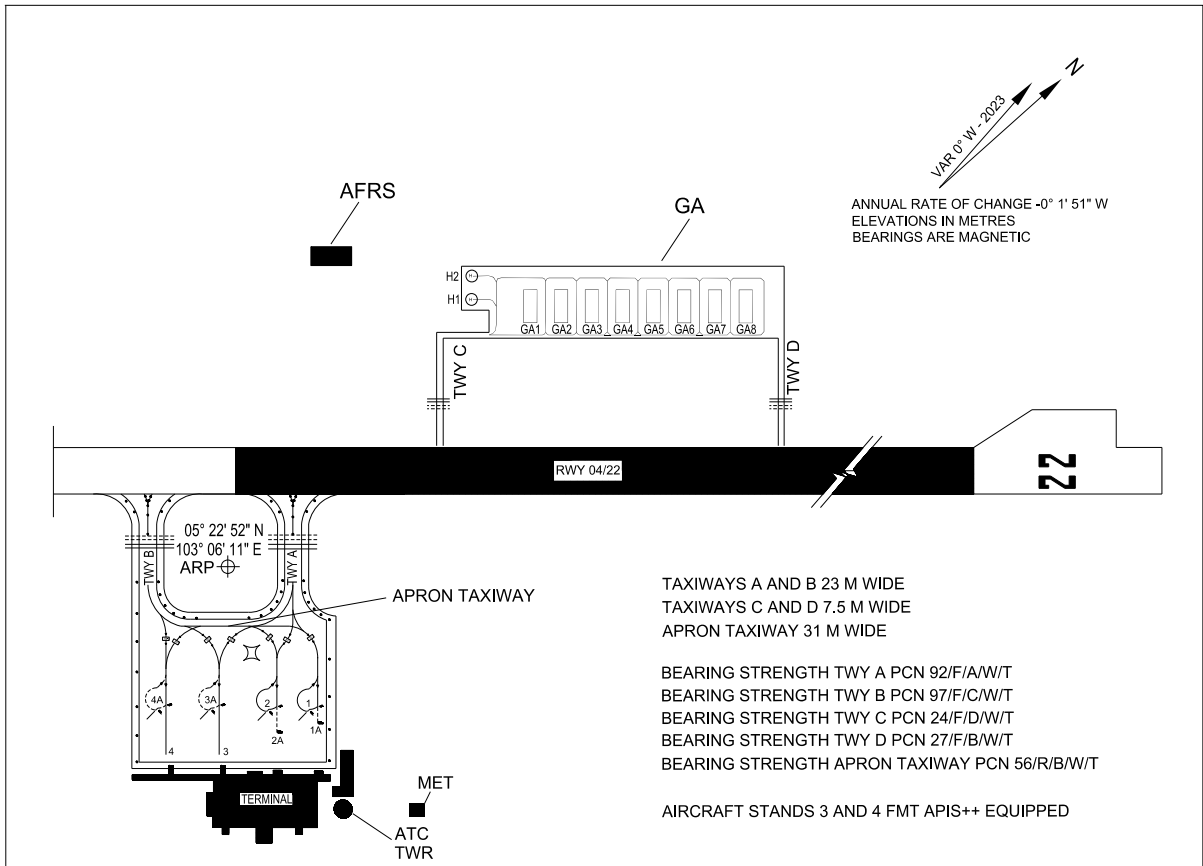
N
VAR 0° W - 2023

ANNUAL RATE OF CHANGE -0° 1' 51" W
ELEVATIONS IN METRES
BEARINGS ARE MAGNETIC

AFRS

GA

H2
H1

GA1 GA2 GA3 GA4 GA5 GA6 GA7 GA8

TWY C
TWY D

RWY 04/22

22

05° 22' 52" N
103° 06' 11" E
ARP

TWY B
TWY A

APRON TAXIWAY

4A 3A 2 1
2A 1A
4 3

TERMINAL

MET

ATC
TWR

TAXIWAYS A AND B 23 M WIDE
TAXIWAYS C AND D 7.5 M WIDE
APRON TAXIWAY 31 M WIDE

BEARING STRENGTH TWY A PCN 92/F/A/W/T
BEARING STRENGTH TWY B PCN 97/F/C/W/T
BEARING STRENGTH TWY C PCN 24/F/D/W/T
BEARING STRENGTH TWY D PCN 27/F/B/W/T
BEARING STRENGTH APRON TAXIWAY PCN 56/R/B/W/T

AIRCRAFT STANDS 3 AND 4 FMT APIS++ EQUIPPED